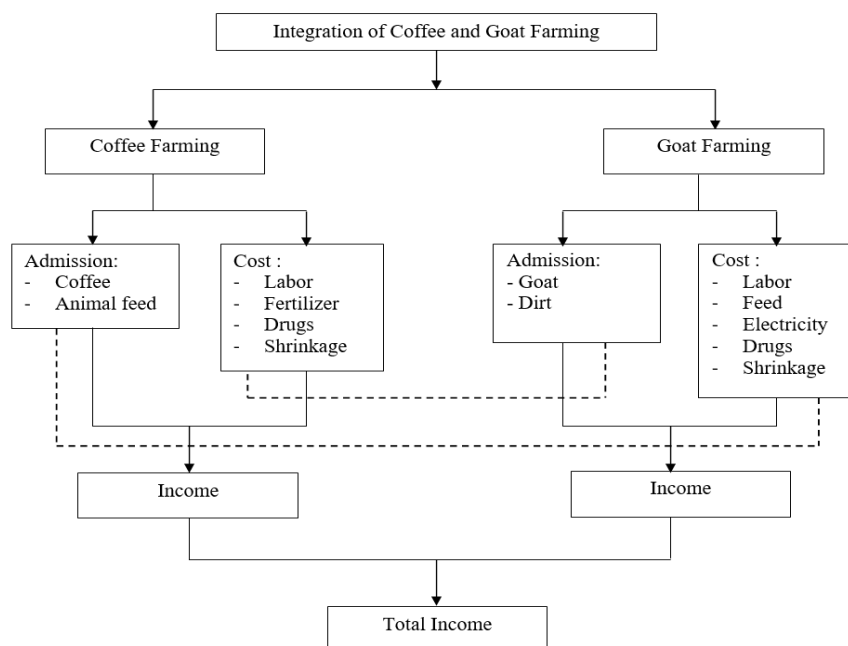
Integration of Coffee and Goat Farming

Coffee Farming

Goat Farming

Admission:
- Coffee
- Animal feed

Cost :
- Labor
- Fertilizer
- Drugs
- Shrinkage

Admission:
- Goat
- Dirt

Cost :
- Labor
- Feed
- Electricity
- Drugs
- Shrinkage

Income

Income

Total Income